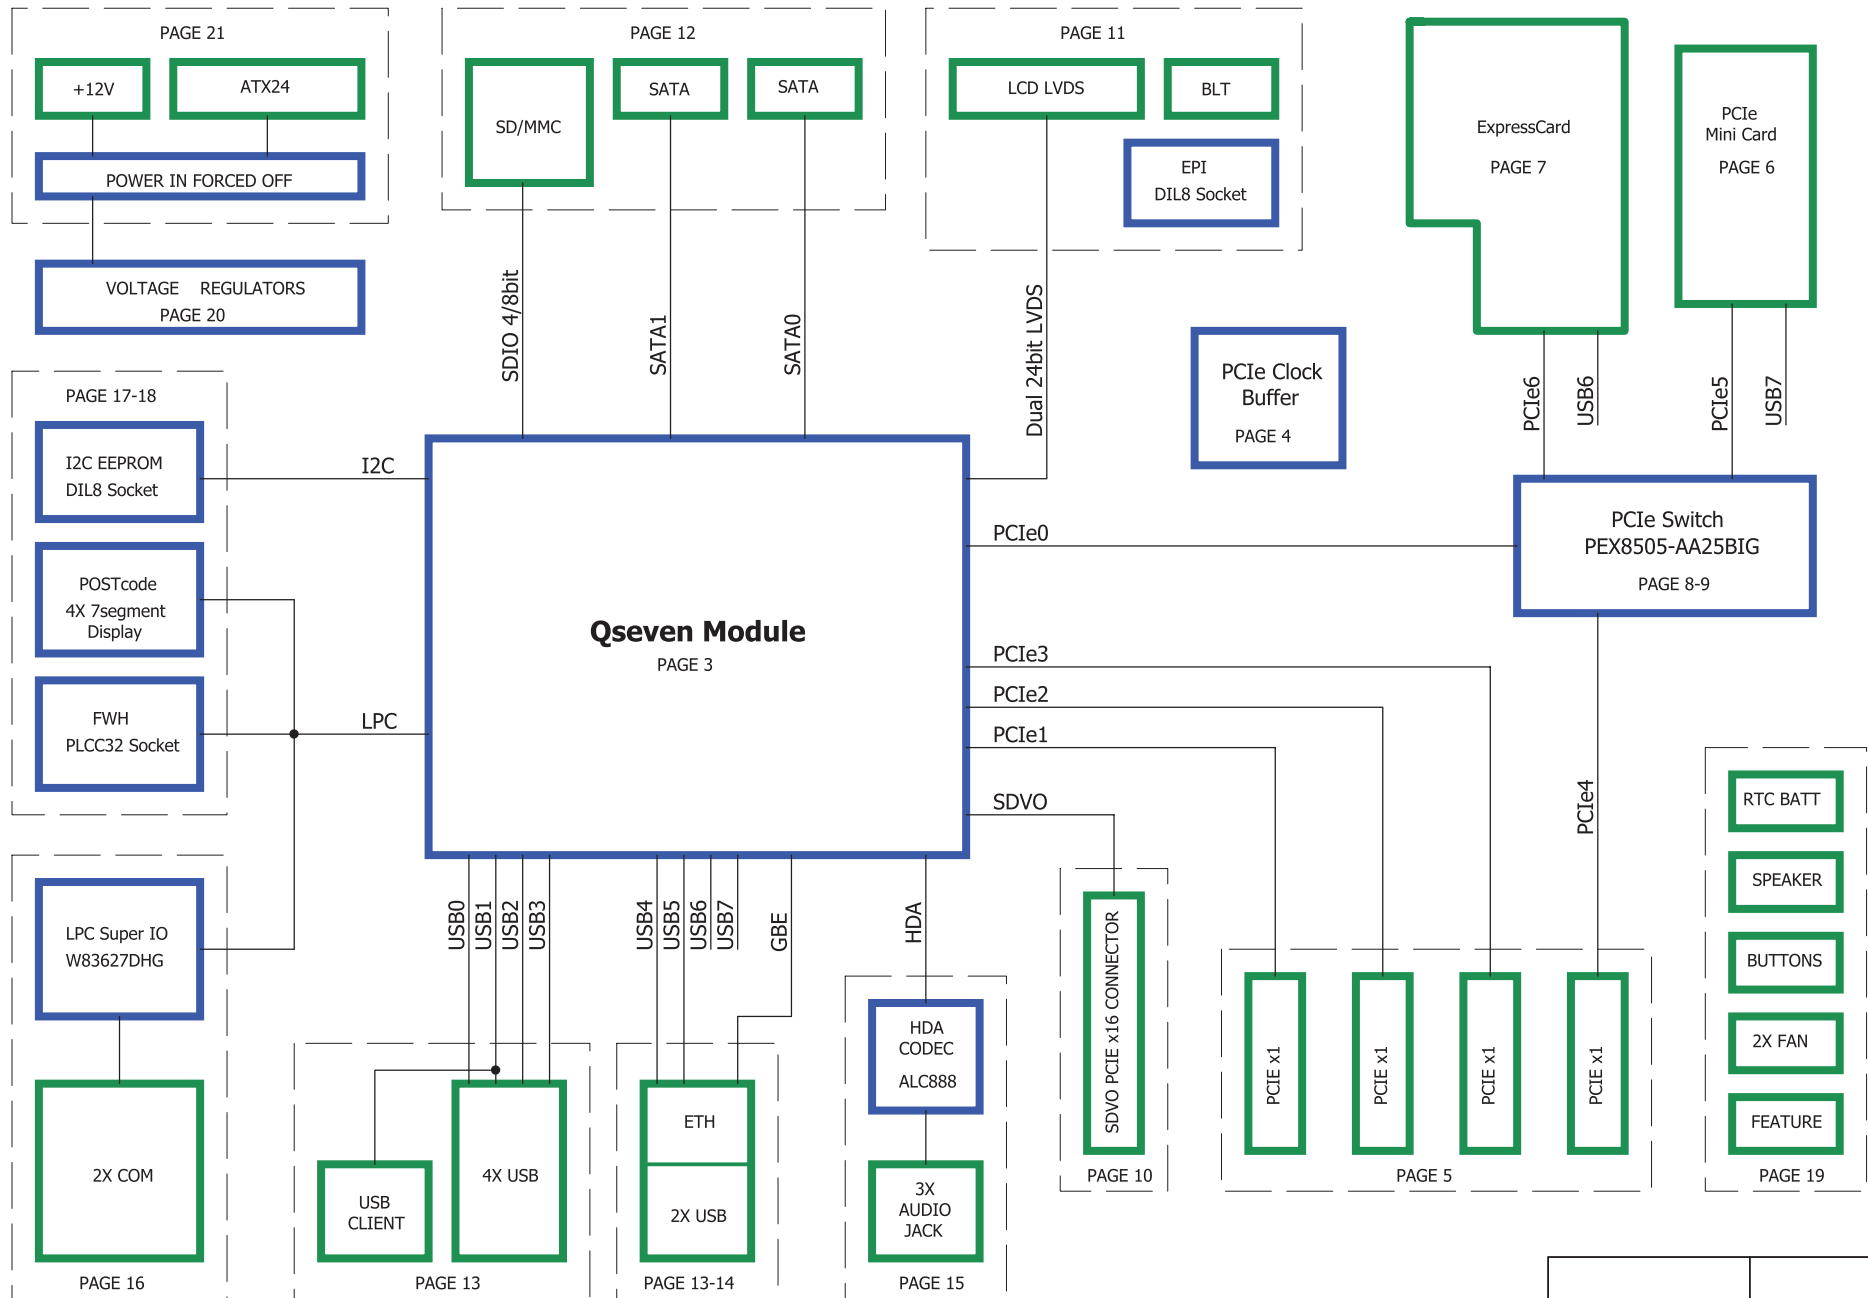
PAGE 21
+12V
ATX24
POWER IN FORCED OFF
VOLTAGE REGULATORS
PAGE 20

PAGE 12
SD/MMC
SATA
SATA
SDIO 4/8bit
SATA1
SATA0

PAGE 11
LCD LVDS
BLT
EPI
DIL8 Socket
Dual 24bit LVDS

ExpressCard
PAGE 7

PCIe
Mini Card
PAGE 6

PCIe Clock
Buffer
PAGE 4

PCIe6
USB6
PCIe5
USB7

PAGE 17-18
I2C EEPROM
DIL8 Socket
I2C
POSTcode
4X 7segment
Display
FWH
PLCC32 Socket
LPC

Qseven Module
PAGE 3

PCIe0
PCIe Switch
PEX8505-AA25BIG
PAGE 8-9

PCIe3
PCIe2
PCIe1
SDVO
PCIe4

LPC Super IO
W83627DHG

2X COM
PAGE 16

USB0
USB1
USB2
USB3
USB CLIENT
4X USB
PAGE 13

USB4
USB5
USB6
USB7
GBE
ETH
2X USB
PAGE 13-14

HDA
HDA
CODEC
ALC888
3X
AUDIO
JACK
PAGE 15

SDVO PCIE x16 CONNECTOR
PAGE 10

PCIE x1
PCIE x1
PCIE x1
PCIE x1
PAGE 5

RTC BATT
SPEAKER
BUTTONS
2X FAN
FEATURE
PAGE 19